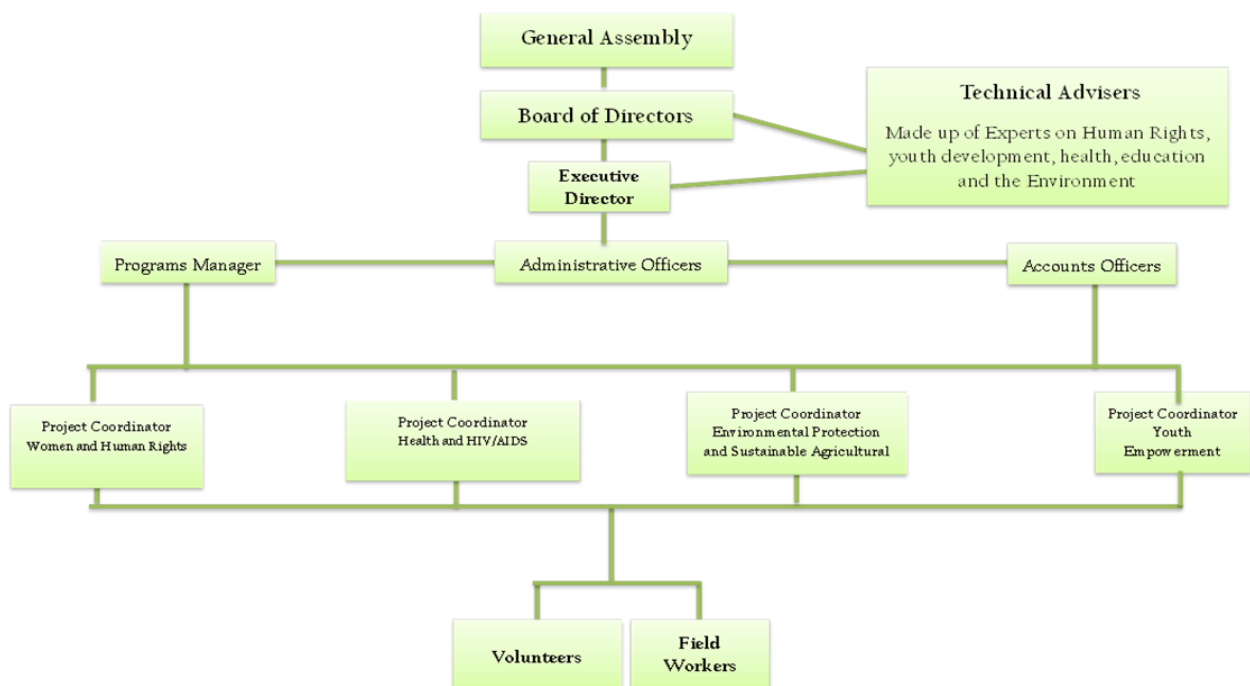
General Assembly

Board of Directors

Technical Advisers

Made up of Experts on Human Rights, youth development, health, education and the Environment

Executive Director

Programs Manager

Administrative Officers

Accounts Officers

Project Coordinator
Women and Human Rights

Project Coordinator
Health and HIV/AIDS

Project Coordinator
Environmental Protection and Sustainable Agricultural

Project Coordinator
Youth Empowerment

Volunteers

Field Workers